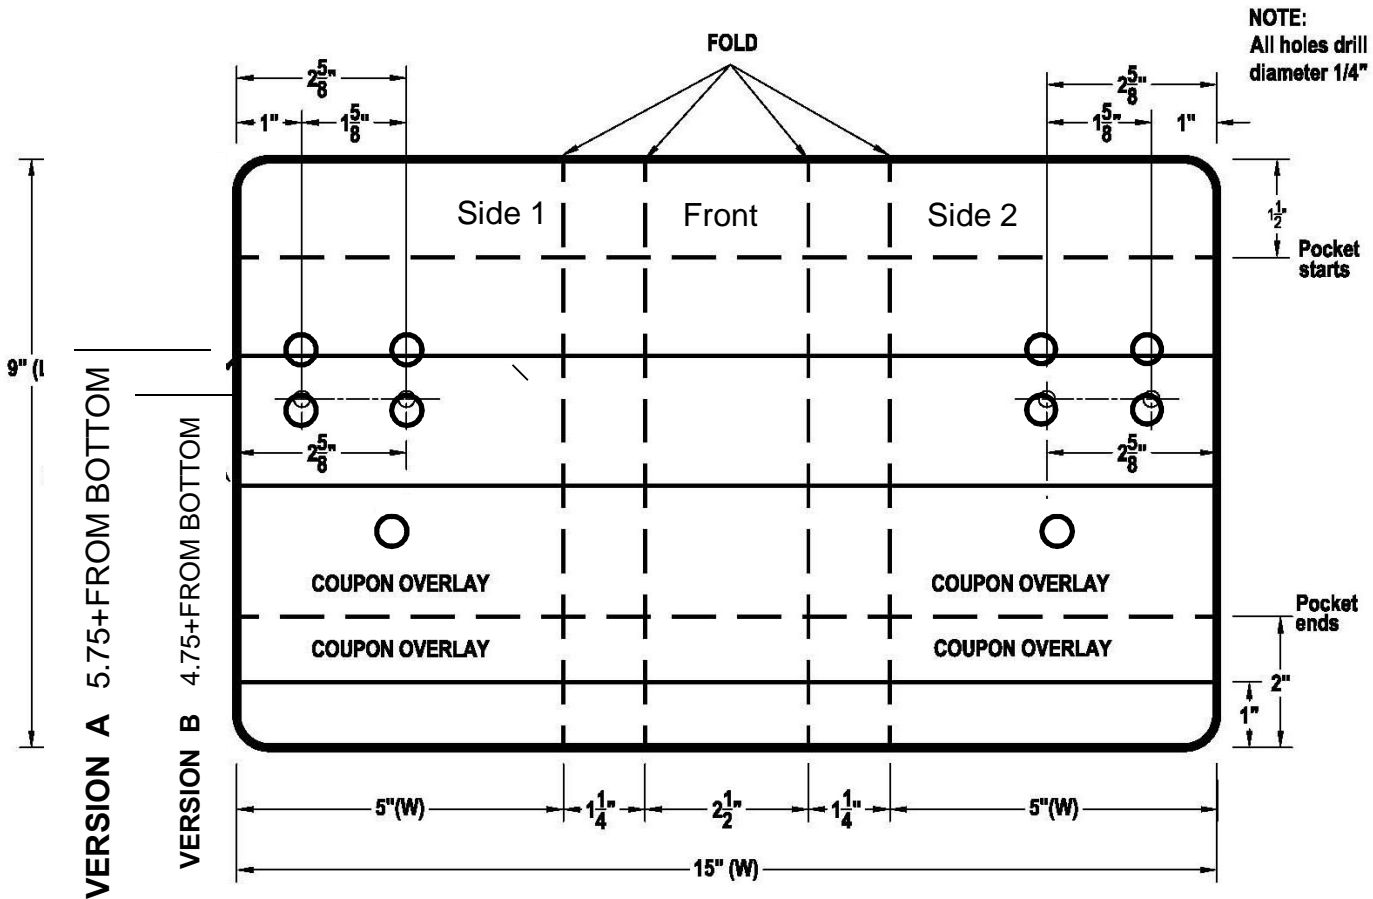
NOTE:
All holes drill diameter 1/4"

FOLD

$2\frac{5}{8}$"
1"
$1\frac{5}{8}$"

$2\frac{5}{8}$"
$1\frac{5}{8}$"
1"

Side 1
Front
Side 2

$1\frac{1}{2}$"
Pocket starts

9" (l

VERSION A 5.75+FROM BOTTOM
VERSION B 4.75+FROM BOTTOM

$2\frac{5}{8}$"
$2\frac{5}{8}$"

COUPON OVERLAY
COUPON OVERLAY
COUPON OVERLAY
COUPON OVERLAY

Pocket ends
2"
1"

5"(W)
$1\frac{1}{4}$"
$2\frac{1}{2}$"
$1\frac{1}{4}$"
5"(W)
15" (W)